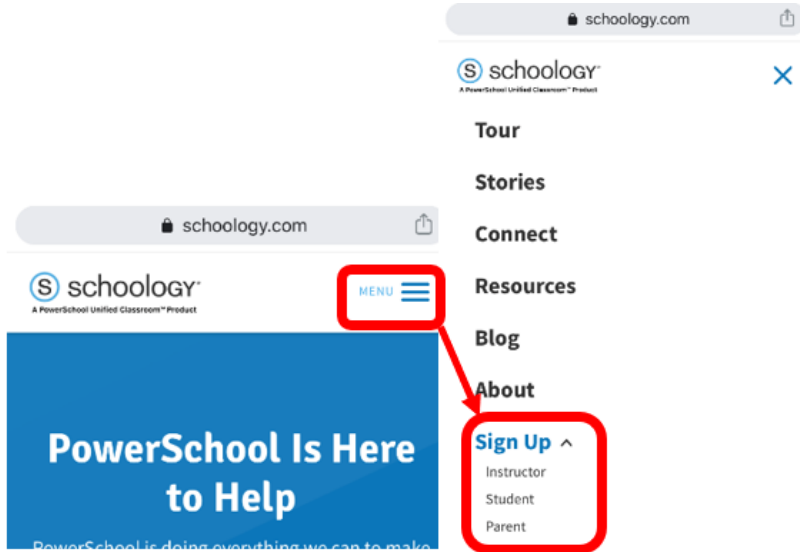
schoology.com

schoology®
A PowerSchool Unified Classroom™ Product

MENU

PowerSchool Is Here to Help

PowerSchool is doing everything we can to make

schoology.com

schoology®
A PowerSchool Unified Classroom™ Product

Tour

Stories

Connect

Resources

Blog

About

Sign Up

Instructor

Student

Parent